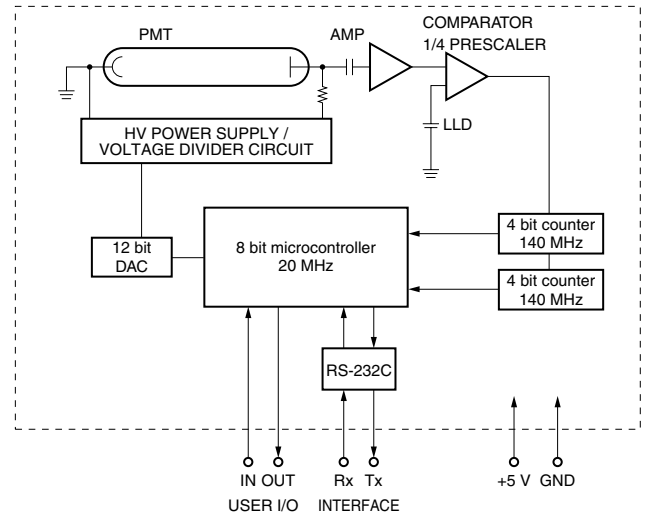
PMT

AMP

COMPARATOR
1/4 PRESCALER

LLD

HV POWER SUPPLY /
VOLTAGE DIVIDER CIRCUIT

12 bit
DAC

8 bit microcontroller
20 MHz

4 bit counter
140 MHz

4 bit counter
140 MHz

RS-232C

IN OUT

Rx Tx

+5 V GND

USER I/O

INTERFACE